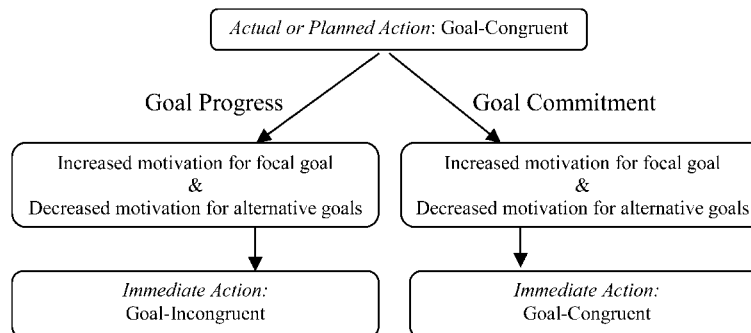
*Actual or Planned Action*: Goal-Congruent

Goal Progress

Goal Commitment

Increased motivation for focal goal
&
Decreased motivation for alternative goals

Increased motivation for focal goal
&
Decreased motivation for alternative goals

*Immediate Action:*
Goal-Incongruent

*Immediate Action:*
Goal-Congruent